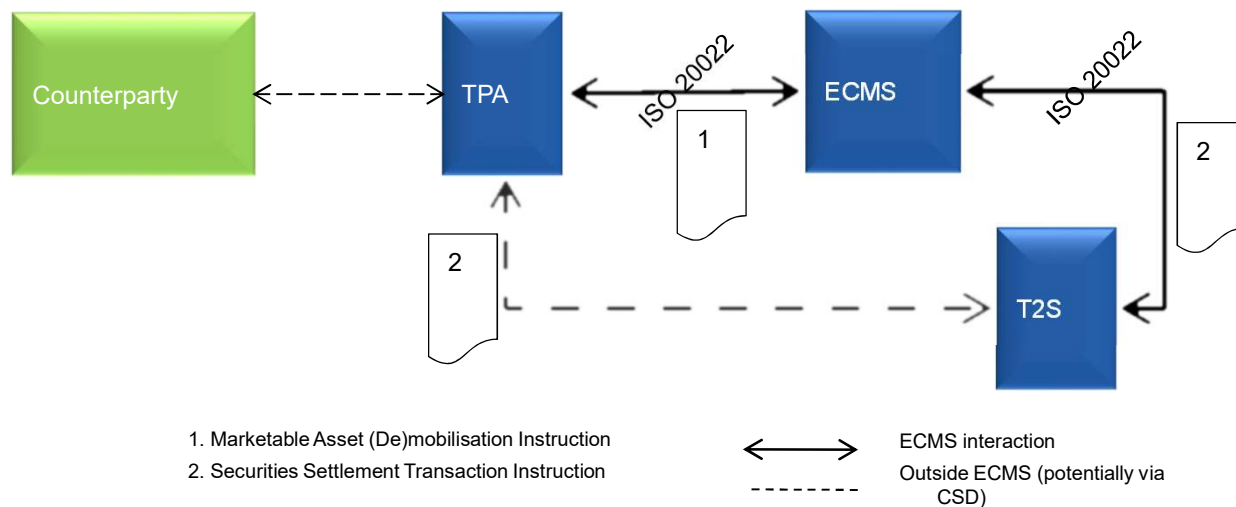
Counterparty

TPA

ISO 20022

1

ECMS

ISO 20022

2

2

T2S

1. Marketable Asset (De)mobilisation Instruction
2. Securities Settlement Transaction Instruction

ECMS interaction

Outside ECMS (potentially via CSD)